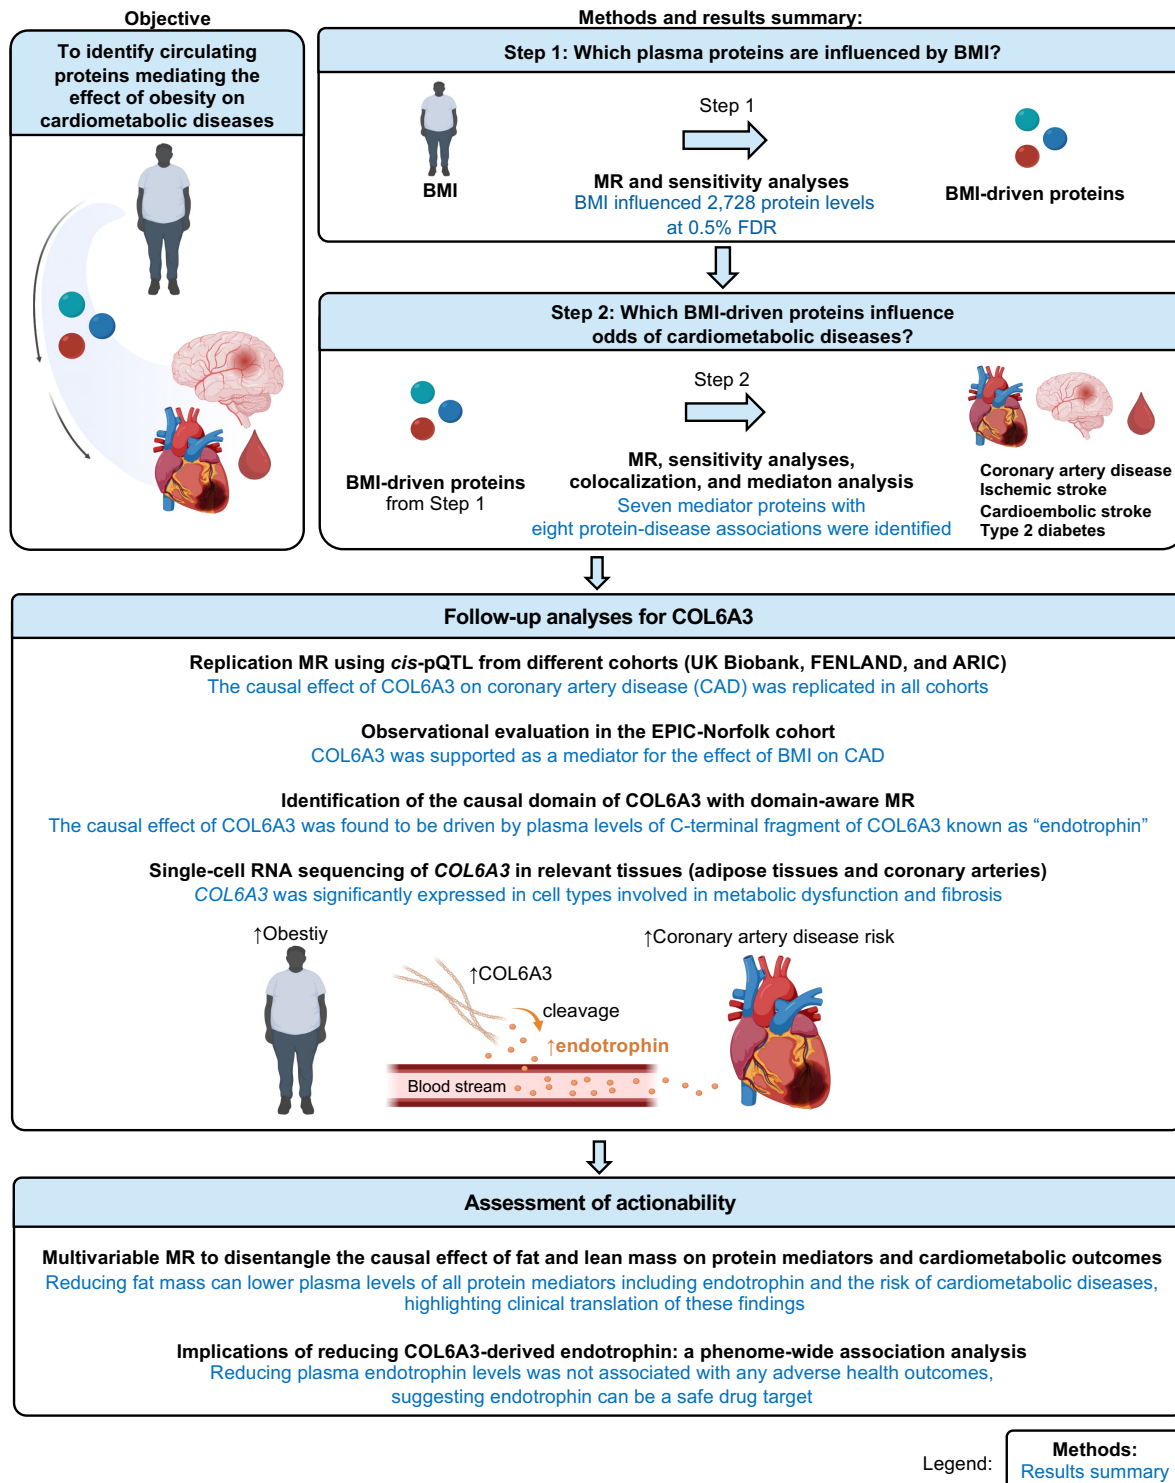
Objective

To identify circulating proteins mediating the effect of obesity on cardiometabolic diseases

Methods and results summary:

Step 1: Which plasma proteins are influenced by BMI?

BMI

Step 1

MR and sensitivity analyses
BMI influenced 2,728 protein levels at 0.5% FDR

BMI-driven proteins

Step 2: Which BMI-driven proteins influence odds of cardiometabolic diseases?

BMI-driven proteins from Step 1

Step 2

MR, sensitivity analyses, colocalization, and mediaton analysis
Seven mediator proteins with eight protein-disease associations were identified

Coronary artery disease
Ischemic stroke
Cardioembolic stroke
Type 2 diabetes

Follow-up analyses for COL6A3

Replication MR using *cis*-pQTL from different cohorts (UK Biobank, FENLAND, and ARIC)
The causal effect of COL6A3 on coronary artery disease (CAD) was replicated in all cohorts

Observational evaluation in the EPIC-Norfolk cohort
COL6A3 was supported as a mediator for the effect of BMI on CAD

Identification of the causal domain of COL6A3 with domain-aware MR
The causal effect of COL6A3 was found to be driven by plasma levels of C-terminal fragment of COL6A3 known as “endotrophin”

Single-cell RNA sequencing of *COL6A3* in relevant tissues (adipose tissues and coronary arteries)
*COL6A3* was significantly expressed in cell types involved in metabolic dysfunction and fibrosis

↑Obestiy

↑COL6A3

cleavage

↑endotrophin

Blood stream

↑Coronary artery disease risk

Assessment of actionability

Multivariable MR to disentangle the causal effect of fat and lean mass on protein mediators and cardiometabolic outcomes
Reducing fat mass can lower plasma levels of all protein mediators including endotrophin and the risk of cardiometabolic diseases, highlighting clinical translation of these findings

Implications of reducing COL6A3-derived endotrophin: a phenome-wide association analysis
Reducing plasma endotrophin levels was not associated with any adverse health outcomes, suggesting endotrophin can be a safe drug target

Legend:
Methods:
Results summary